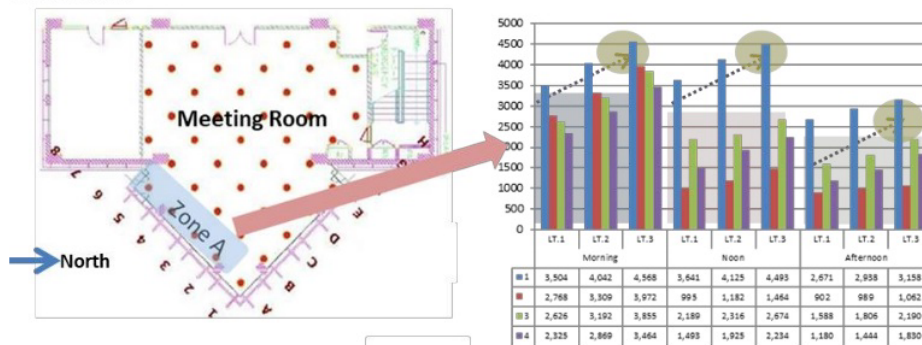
Meeting Room

Zone A

North

8 7 6 5 4 3 2 1

H G F E D C B A

5000
4500
4000
3500
3000
2500
2000
1500
1000
500
0

| | LT.1 | LT.2 | LT.3 | LT.1 | LT.2 | LT.3 | LT.1 | LT.2 | LT.3 |
|---|---|---|---|---|---|---|---|---|---|
| | Morning | | | Noon | | | Afternoon | | |
| 1 | 3,504 | 4,042 | 4,568 | 3,641 | 4,125 | 4,493 | 2,671 | 2,938 | 3,158 |
| 2 | 2,768 | 3,309 | 3,972 | 995 | 1,182 | 1,464 | 902 | 989 | 1,062 |
| 3 | 2,626 | 3,192 | 3,855 | 2,189 | 2,316 | 2,674 | 1,588 | 1,806 | 2,190 |
| 4 | 2,325 | 2,869 | 3,464 | 1,493 | 1,925 | 2,234 | 1,180 | 1,444 | 1,830 |